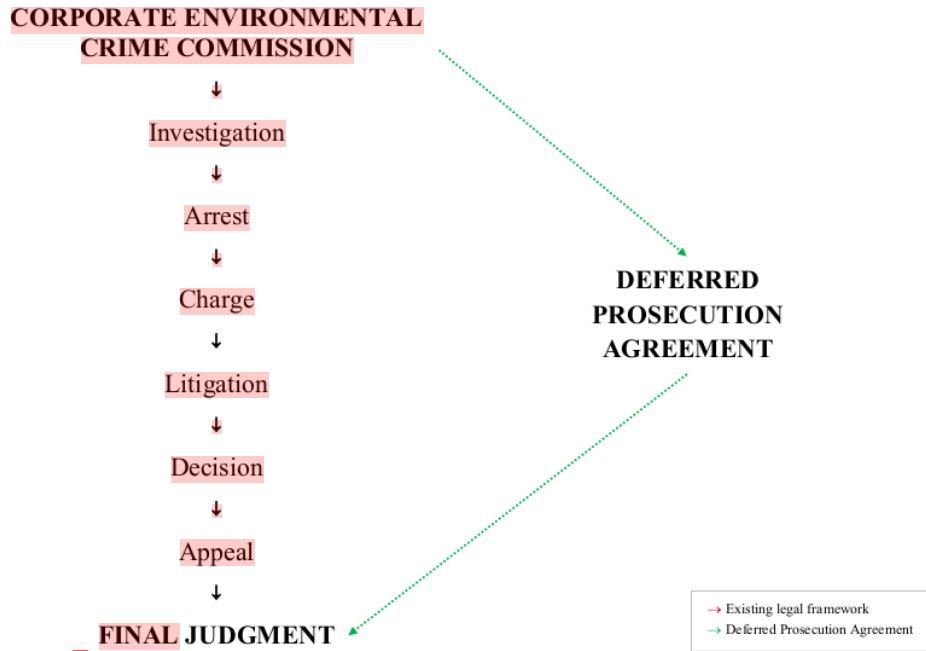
CORPORATE ENVIRONMENTAL CRIME COMMISSION

↓

Investigation

↓

Arrest

↓

Charge

↓

Litigation

↓

Decision

↓

Appeal

↓

FINAL JUDGMENT

DEFERRED PROSECUTION AGREEMENT

→ Existing legal framework
→ Deferred Prosecution Agreement